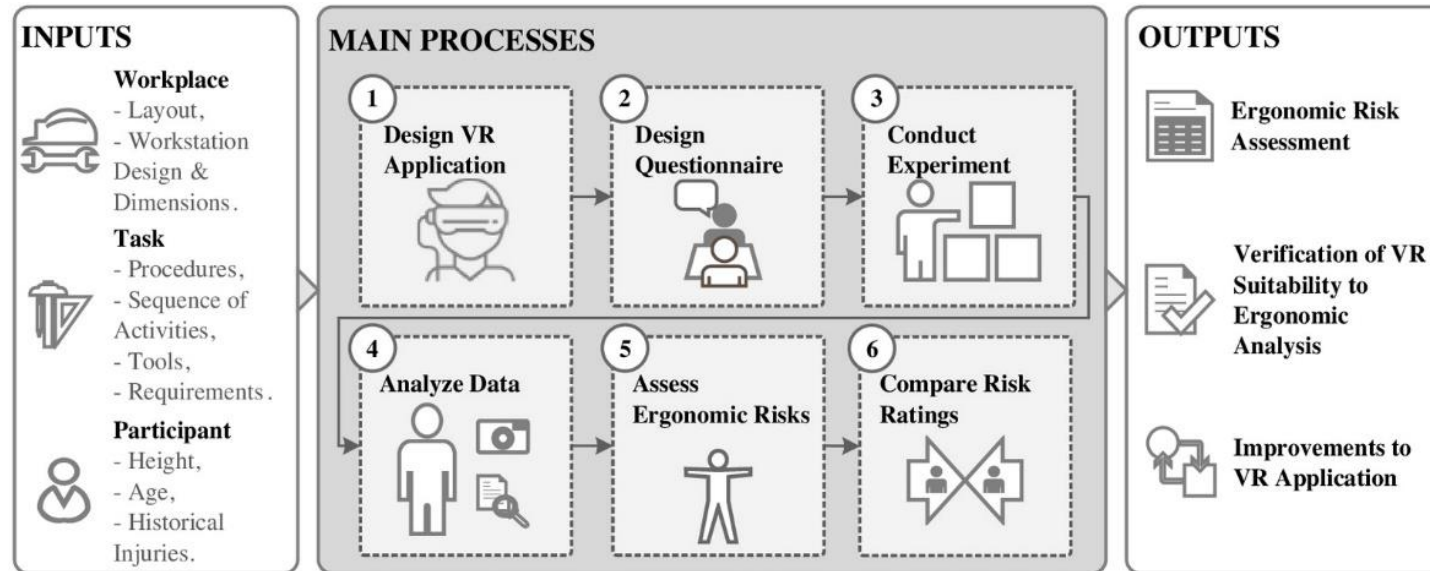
INPUTS

Workplace
- Layout,
- Workstation Design & Dimensions.

Task
- Procedures,
- Sequence of Activities,
- Tools,
- Requirements.

Participant
- Height,
- Age,
- Historical Injuries.

MAIN PROCESSES

1
Design VR Application

2
Design Questionnaire

3
Conduct Experiment

4
Analyze Data

5
Assess Ergonomic Risks

6
Compare Risk Ratings

OUTPUTS

Ergonomic Risk Assessment

Verification of VR Suitability to Ergonomic Analysis

Improvements to VR Application